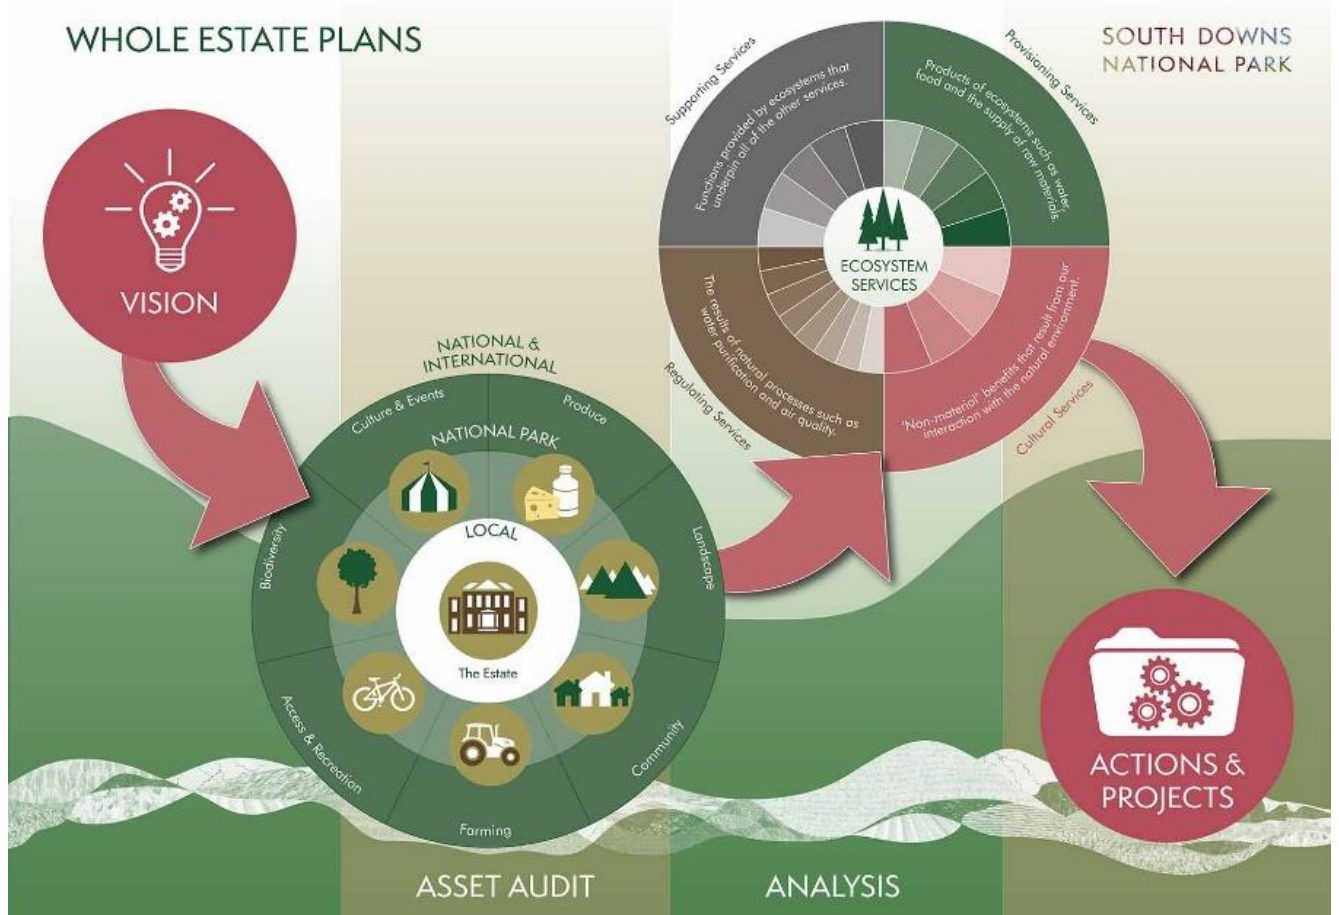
WHOLE ESTATE PLANS

SOUTH DOWNS
NATIONAL PARK

VISION

Supporting Services
Functions provided by ecosystems that underpin all of the other services.

Provisioning Services
Products of ecosystems such as water, food and the supply of raw materials.

ECOSYSTEM SERVICES

The results of natural processes such as water purification and air quality.
Regulating Services

'Non-material' benefits that result from our interaction with the natural environment.
Cultural Services

NATIONAL & INTERNATIONAL
Culture & Events
Produce
NATIONAL PARK
LOCAL
Biodiversity
Landscape
The Estate
Access & Recreation
Community
Farming

ASSET AUDIT

ANALYSIS

ACTIONS & PROJECTS